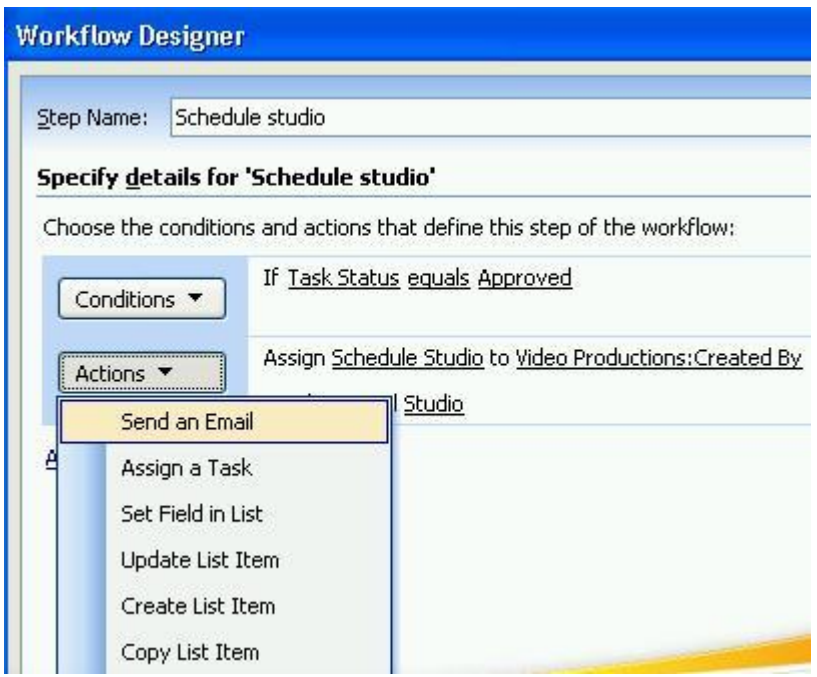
Workflow Designer

Step Name: Schedule studio

Specify details for 'Schedule studio'

Choose the conditions and actions that define this step of the workflow:

Conditions ▼

If Task Status equals Approved

Actions ▼

Assign Schedule Studio to Video Productions:Created By

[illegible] l Studio

A

Send an Email
Assign a Task
Set Field in List
Update List Item
Create List Item
Copy List Item